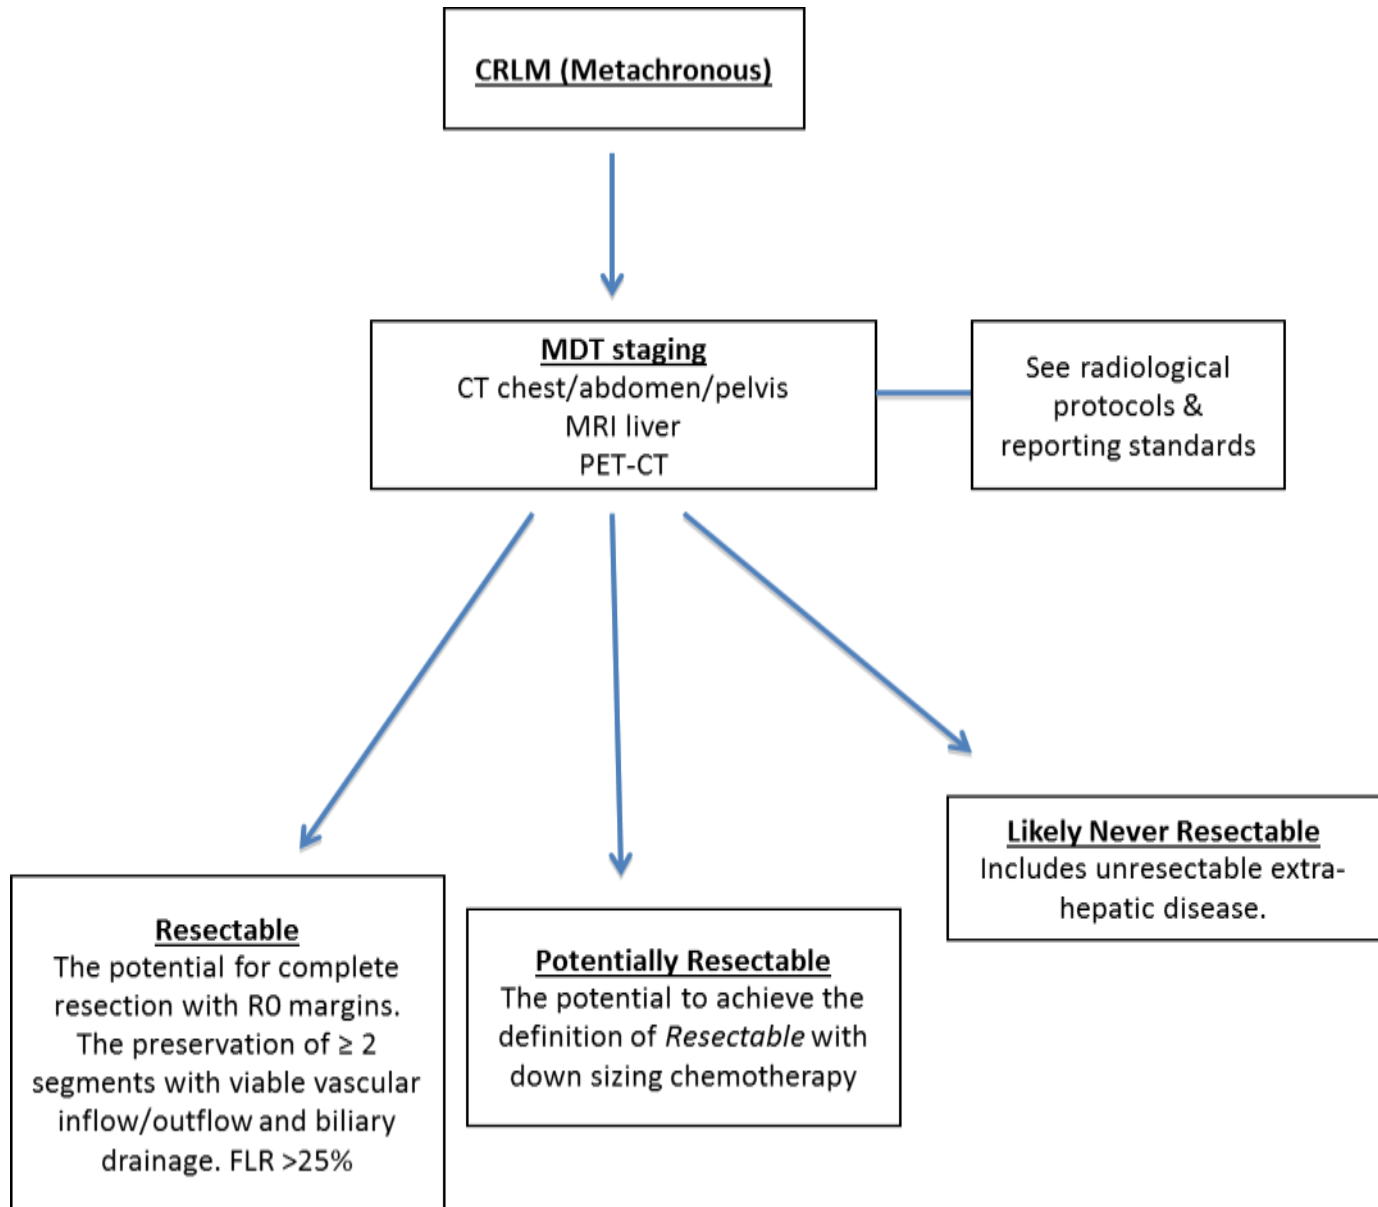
CRLM (Metachronous)

MDT staging
CT chest/abdomen/pelvis
MRI liver
PET-CT

See radiological protocols & reporting standards

Likely Never Resectable
Includes unresectable extrahepatic disease.

Resectable
The potential for complete resection with R0 margins. The preservation of ≥ 2 segments with viable vascular inflow/outflow and biliary drainage. FLR >25%

Potentially Resectable
The potential to achieve the definition of *Resectable* with down sizing chemotherapy